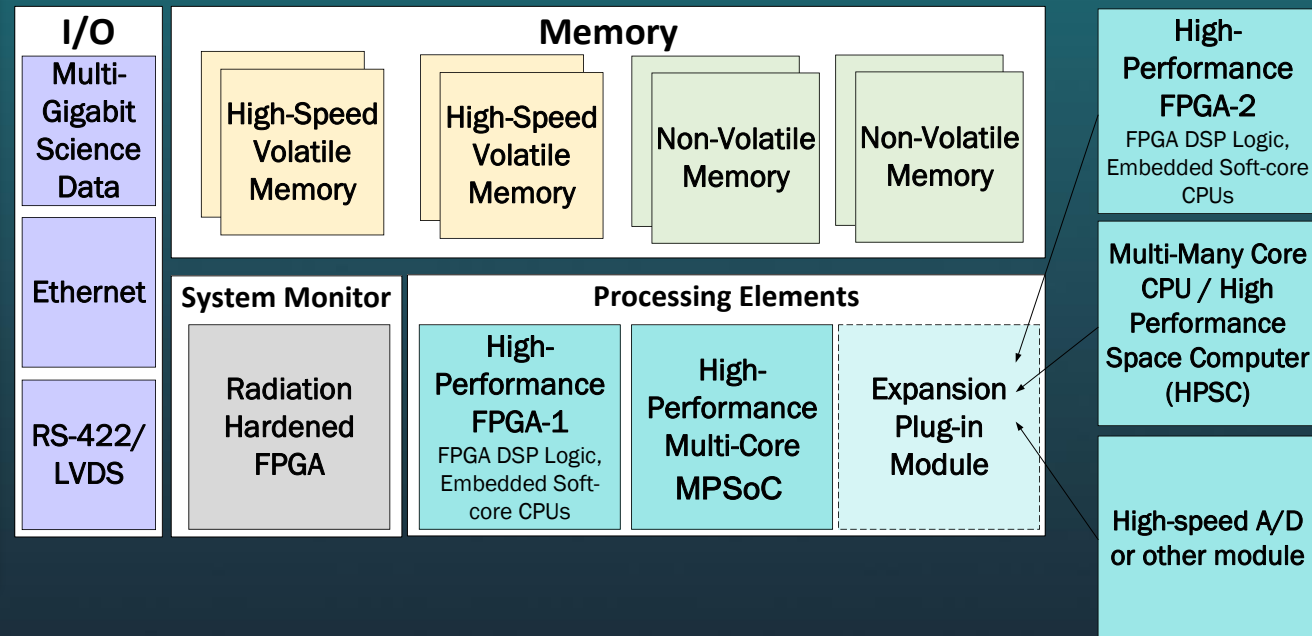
I/O

Multi-Gigabit Science Data

Ethernet

RS-422/ LVDS

Memory

High-Speed Volatile Memory

High-Speed Volatile Memory

Non-Volatile Memory

Non-Volatile Memory

System Monitor

Radiation Hardened FPGA

Processing Elements

High-Performance FPGA-1
FPGA DSP Logic, Embedded Soft-core CPUs

High-Performance Multi-Core MPSoC

Expansion Plug-in Module

High-Performance FPGA-2
FPGA DSP Logic, Embedded Soft-core CPUs

Multi-Many Core CPU / High Performance Space Computer (HPSC)

High-speed A/D or other module